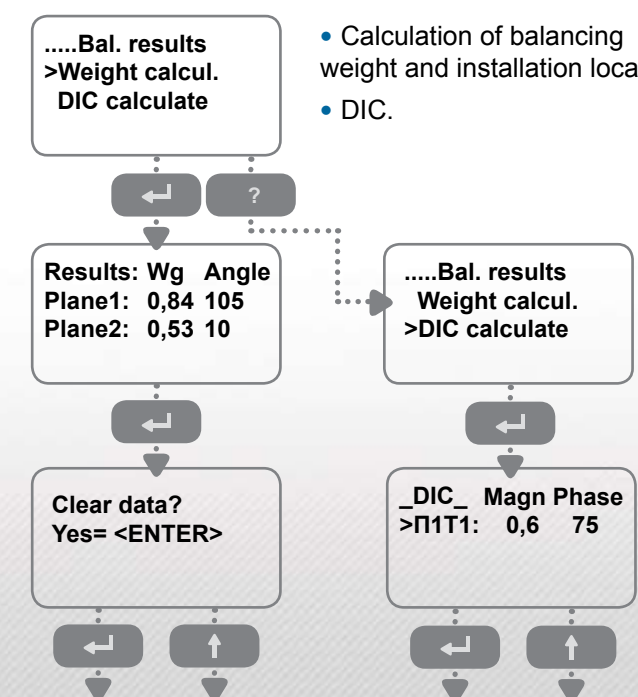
.....Bal. results
>Weight calcul.
DIC calculate

• Calculation of balancing weight and installation loca

• DIC.

?

Results: Wg Angle
Plane1: 0,84 105
Plane2: 0,53 10

.....Bal. results
Weight calcul.
>DIC calculate

Clear data?
Yes= <ENTER>

_DIC_ Magn Phase
>П1Т1: 0,6 75